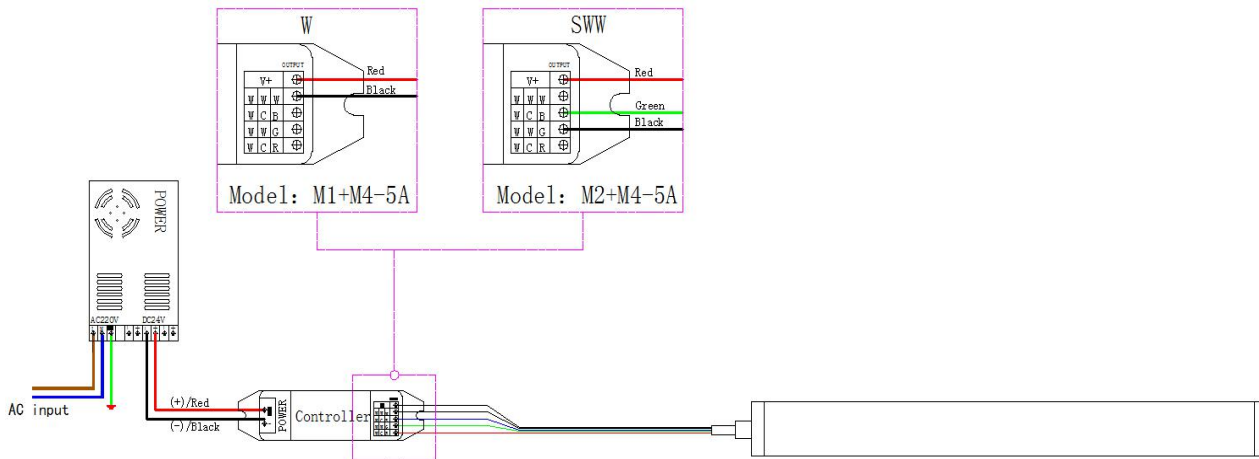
W

OUTPUT

V+

W W W

W C B

W W G

W C R

Red

Black

Model: M1+M4-5A

SWW

OUTPUT

V+

W W W

W C B

W W G

W C R

Red

Green

Black

Model: M2+M4-5A

POWER

AC220V

DC24V

AC input

(+)/Red

(-)/Black

POWER

Controller